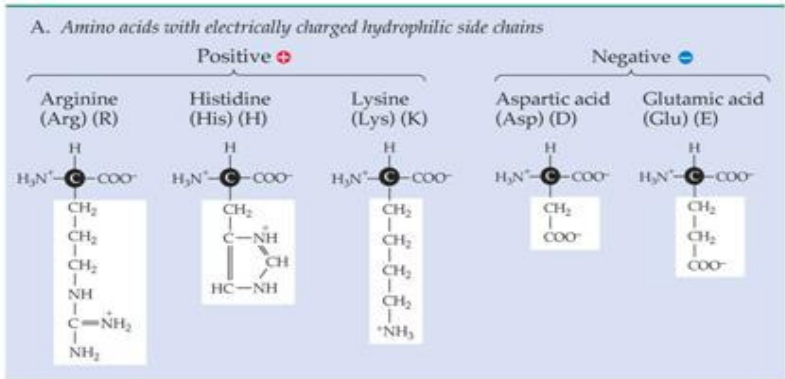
A. *Amino acids with electrically charged hydrophilic side chains*

Positive +

Negative −

Arginine (Arg) (R)

H
$H_3N^+$—C—$COO^-$
$CH_2$
$CH_2$
$CH_2$
NH
C=$\overset{+}{N}H_2$
$NH_2$

Histidine (His) (H)

H
$H_3N^+$—C—$COO^-$
$CH_2$
C—$\overset{+}{N}H$
CH
HC—NH

Lysine (Lys) (K)

H
$H_3N^+$—C—$COO^-$
$CH_2$
$CH_2$
$CH_2$
$CH_2$
$^+NH_3$

Aspartic acid (Asp) (D)

H
$H_3N^+$—C—$COO^-$
$CH_2$
$COO^-$

Glutamic acid (Glu) (E)

H
$H_3N^+$—C—$COO^-$
$CH_2$
$CH_2$
$COO^-$